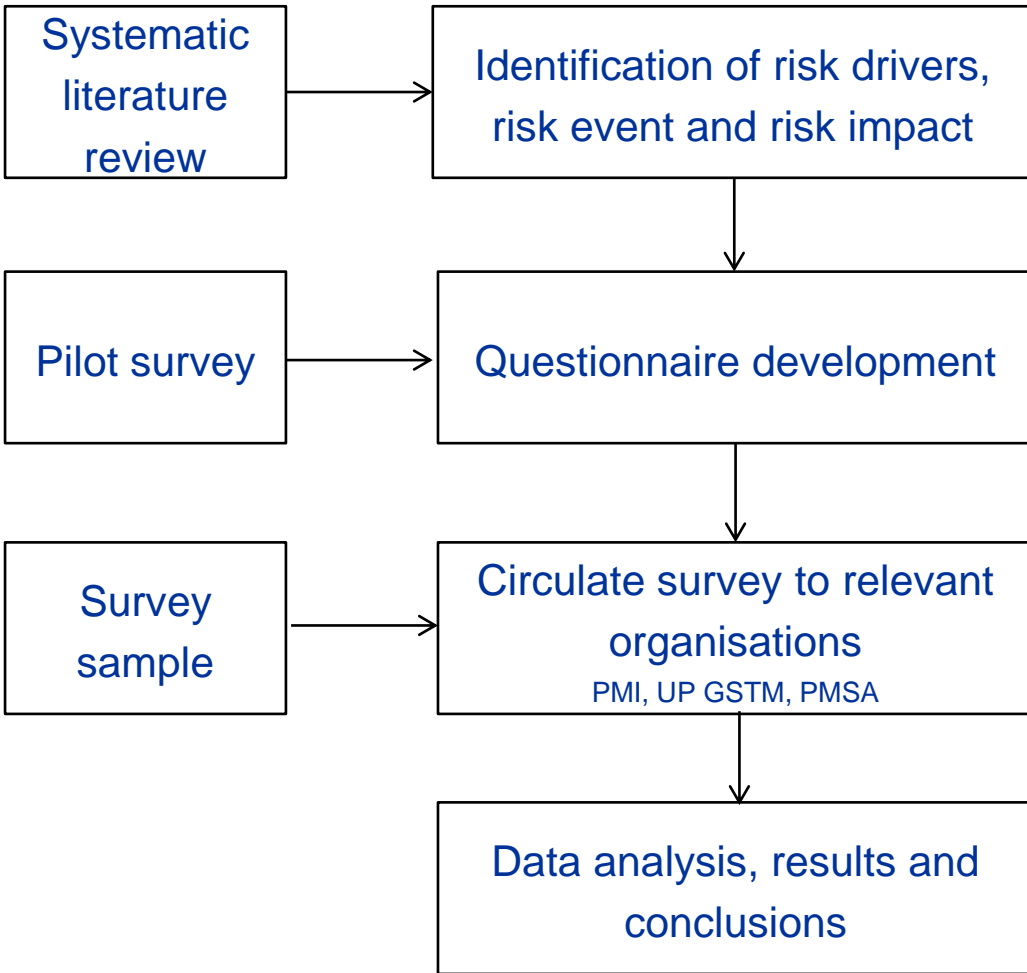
Systematic literature review

Identification of risk drivers, risk event and risk impact

Pilot survey

Questionnaire development

Survey sample

Circulate survey to relevant organisations
PMI, UP GSTM, PMSA

Data analysis, results and conclusions